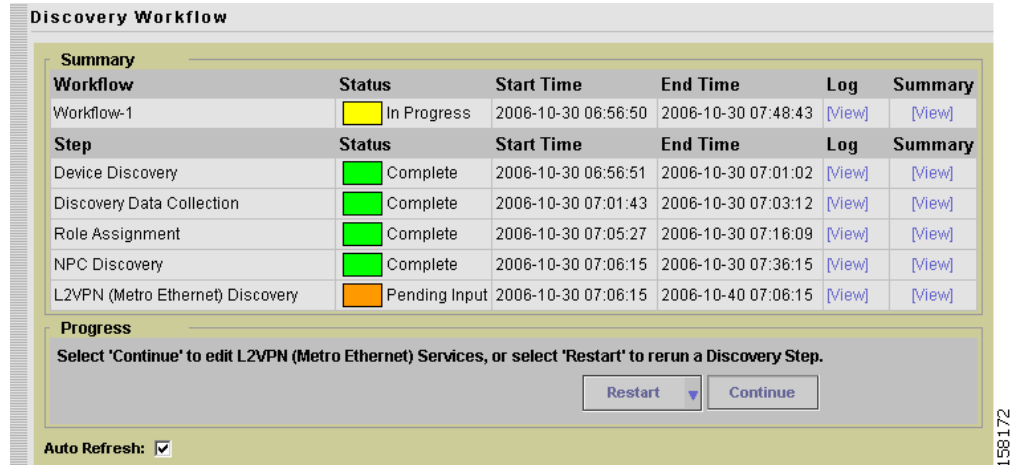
Discovery Workflow

Summary

| Workflow | Status | Start Time | End Time | Log | Summary |
|---|---|---|---|---|---|
| Workflow-1 | In Progress | 2006-10-30 06:56:50 | 2006-10-30 07:48:43 | [View] | [View] |
| **Step** | **Status** | **Start Time** | **End Time** | **Log** | **Summary** |
| Device Discovery | Complete | 2006-10-30 06:56:51 | 2006-10-30 07:01:02 | [View] | [View] |
| Discovery Data Collection | Complete | 2006-10-30 07:01:43 | 2006-10-30 07:03:12 | [View] | [View] |
| Role Assignment | Complete | 2006-10-30 07:05:27 | 2006-10-30 07:16:09 | [View] | [View] |
| NPC Discovery | Complete | 2006-10-30 07:06:15 | 2006-10-30 07:36:15 | [View] | [View] |
| L2VPN (Metro Ethernet) Discovery | Pending Input | 2006-10-30 07:06:15 | 2006-10-40 07:06:15 | [View] | [View] |

Progress

Select 'Continue' to edit L2VPN (Metro Ethernet) Services, or select 'Restart' to rerun a Discovery Step.

Restart Continue

Auto Refresh: ☑

158172